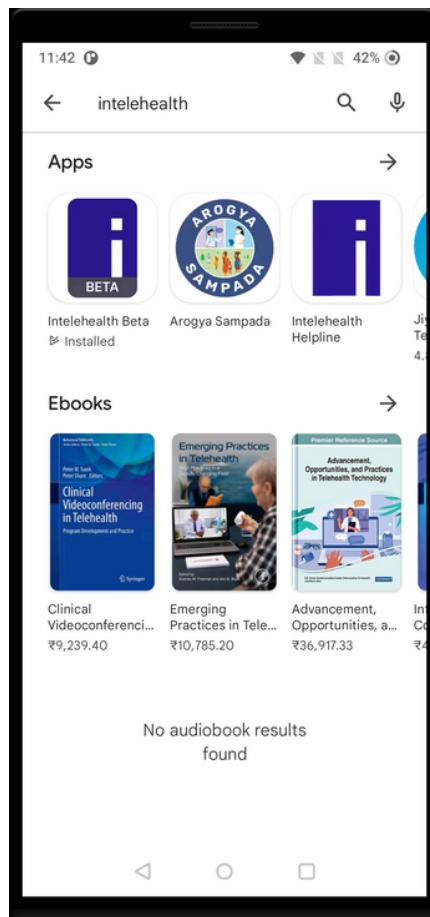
11:42 42%

intelehealth

Apps

BETA

Intelehealth Beta
Installed

AROGYA SAMPADA

Arogya Sampada

Intelehealth Helpline

Jiy
Te
4.

Ebooks

Peter M. Yurek
Peter Shore Editors
Clinical Videoconferencing in Telehealth
Program Development and Practice
Springer

Emerging Practices in Telehealth

Premier Reference Source
Advancement, Opportunities, and Practices in Telehealth Technology

Clinical Videoconferenci...
₹9,239.40

Emerging Practices in Tele...
₹10,785.20

Advancement, Opportunities, a...
₹36,917.33

In
Co
₹4

No audiobook results found